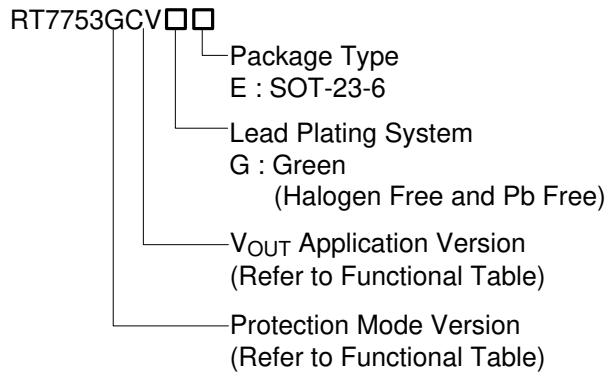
RT7753GCV□□

Package Type
E : SOT-23-6

Lead Plating System
G : Green
(Halogen Free and Pb Free)

$V_{OUT}$ Application Version
(Refer to Functional Table)

Protection Mode Version
(Refer to Functional Table)